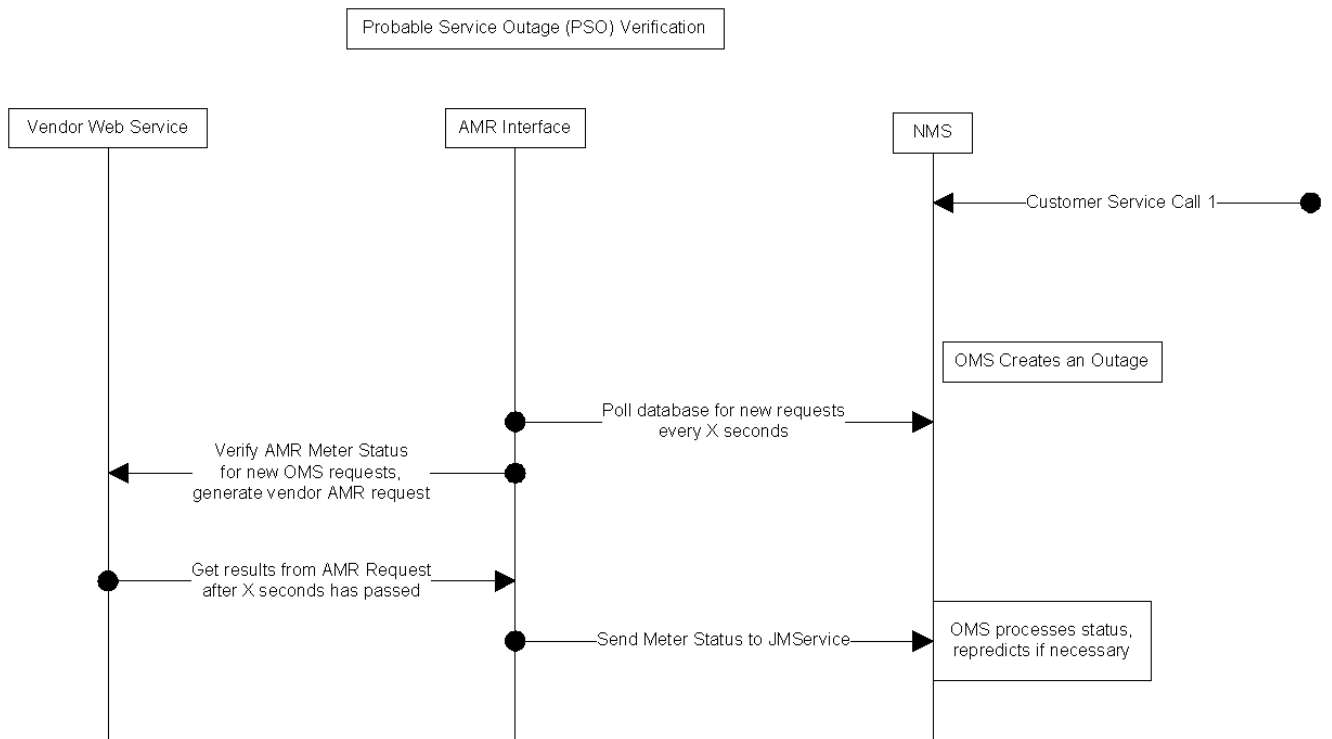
Probable Service Outage (PSO) Verification

Vendor Web Service

AMR Interface

NMS

Customer Service Call 1

OMS Creates an Outage

Poll database for new requests every X seconds

Verify AMR Meter Status for new OMS requests, generate vendor AMR request

Get results from AMR Request after X seconds has passed

Send Meter Status to JMService

OMS processes status, repredicts if necessary